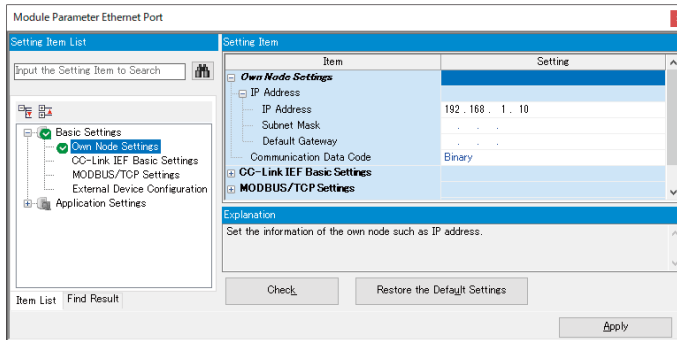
Module Parameter Ethernet Port

Setting Item List

Input the Setting Item to Search

Basic Settings
Own Node Settings
CC-Link IEF Basic Settings
MODBUS/TCP Settings
External Device Configuration
Application Settings

Item List | Find Result

Setting Item

| Item | Setting |
|---|---|
| Own Node Settings | |
| IP Address | |
| IP Address | 192 . 168 . 1 . 10 |
| Subnet Mask | . . . |
| Default Gateway | . . . |
| Communication Data Code | Binary |
| CC-Link IEF Basic Settings | |
| MODBUS/TCP Settings | |

Explanation

Set the information of the own node such as IP address.

Check

Restore the Default Settings

Apply